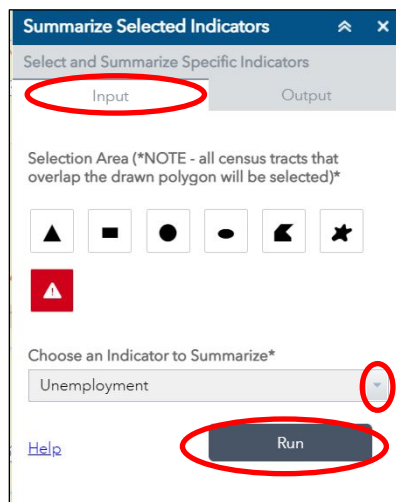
Summarize Selected Indicators

Select and Summarize Specific Indicators

Input

Output

Selection Area (*NOTE - all census tracts that overlap the drawn polygon will be selected)*

Choose an Indicator to Summarize*

Unemployment

Help

Run